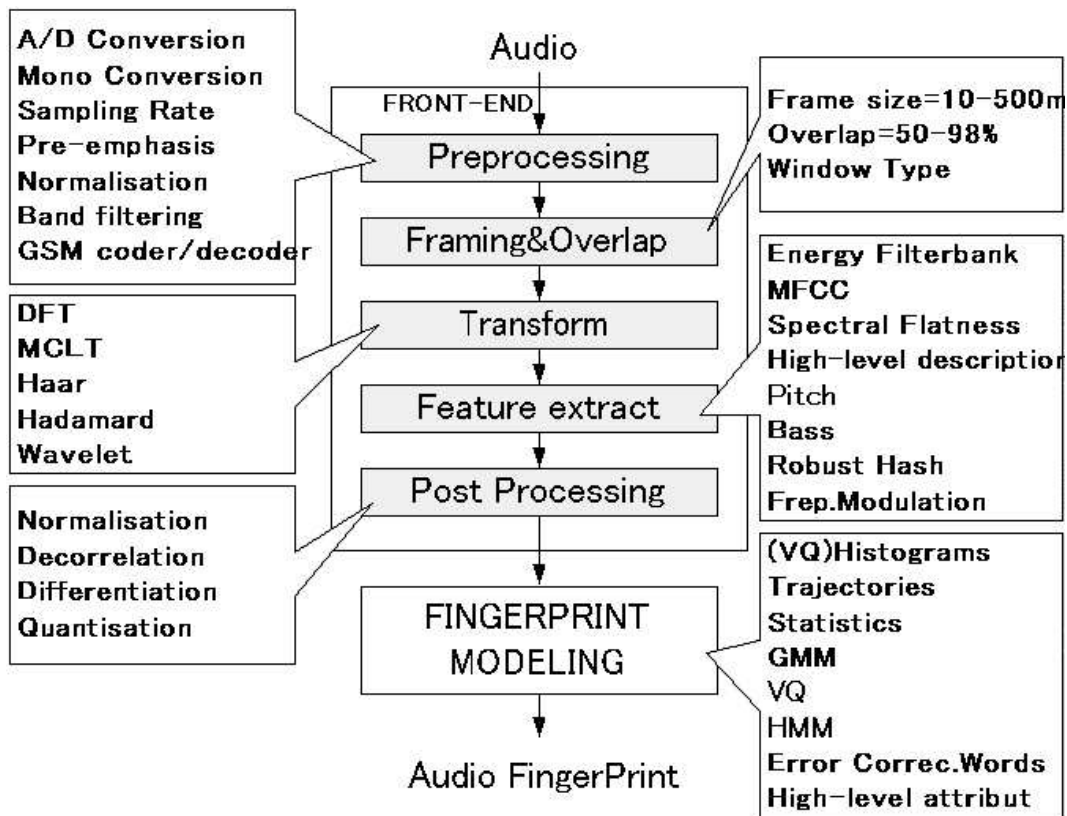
A/D Conversion
Mono Conversion
Sampling Rate
Pre-emphasis
Normalisation
Band filtering
GSM coder/decoder

Audio

FRONT-END

Preprocessing

Framing&Overlap

Transform

Feature extract

Post Processing

Frame size=10-500m
Overlap=50-98%
Window Type

DFT
MCLT
Haar
Hadamard
Wavelet

Energy Filterbank
MFCC
Spectral Flatness
High-level descriptio
Pitch
Bass
Robust Hash
Frep.Modulation

Normalisation
Decorrelation
Differentiation
Quantisation

FINGERPRINT MODELING

(VQ)Histograms
Trajectories
Statistics
GMM
VQ
HMM
Error Correc.Words
High-level attribut

Audio FingerPrint